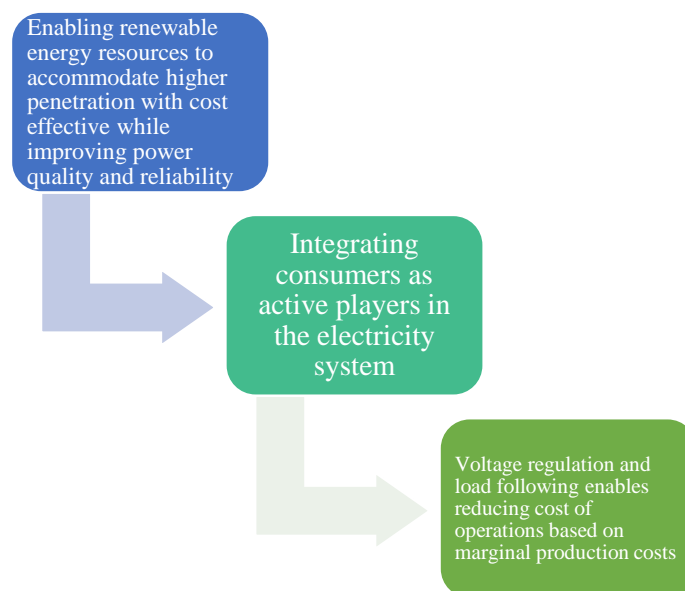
Enabling renewable energy resources to accommodate higher penetration with cost effective while improving power quality and reliability

Integrating consumers as active players in the electricity system

Voltage regulation and load following enables reducing cost of operations based on marginal production costs